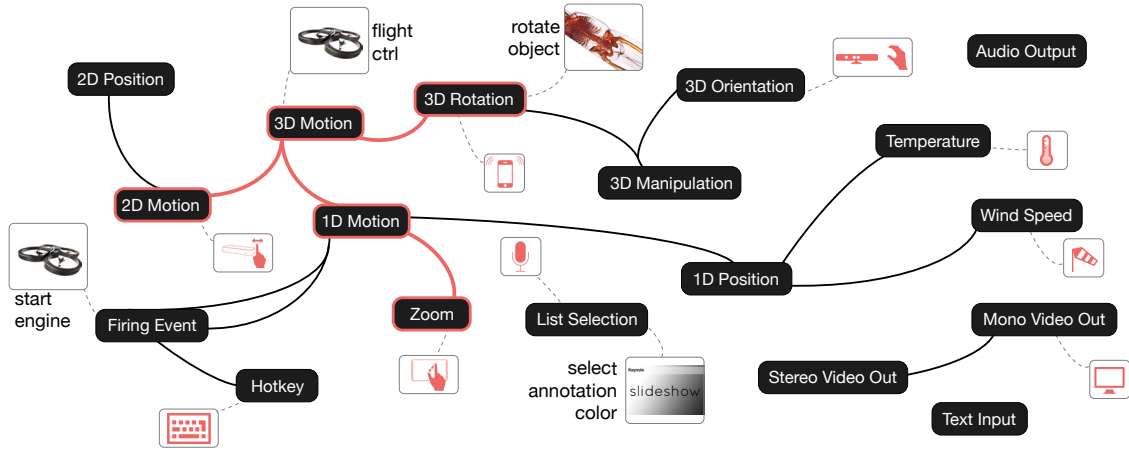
flight ctrl

rotate object

2D Position

3D Motion

3D Rotation

3D Orientation

Audio Output

Temperature

3D Manipulation

2D Motion

1D Motion

Wind Speed

1D Position

start engine

Firing Event

Zoom

List Selection

Mono Video Out

select annotation color

Keynote

slideshow

Stereo Video Out

Hotkey

Text Input